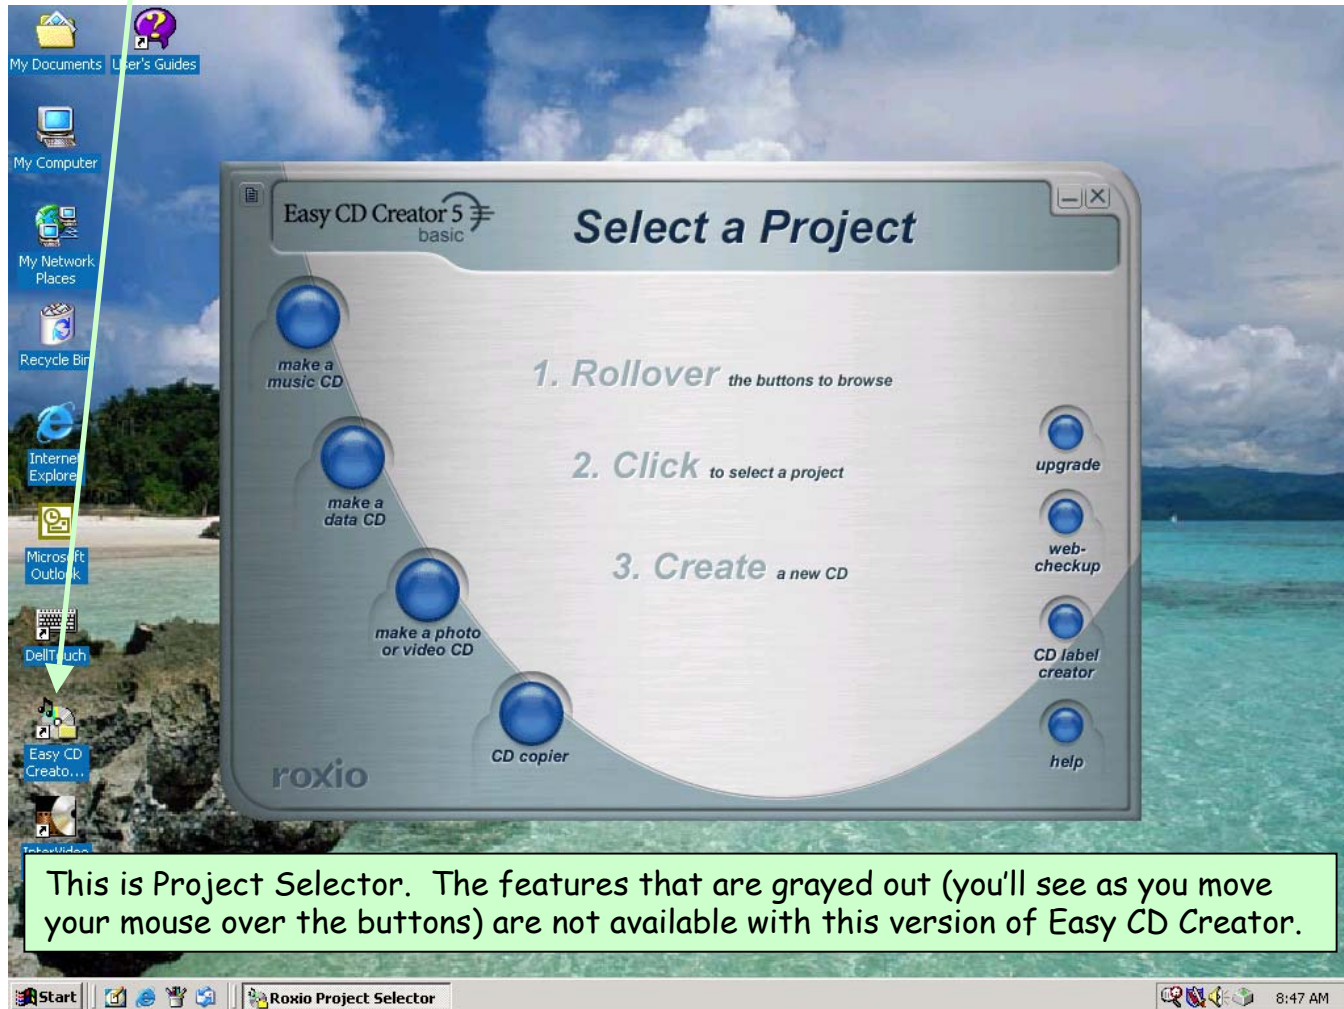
My Documents
U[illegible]er's Guides
My Computer
My Network Places
Recycle Bi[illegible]
Interne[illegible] Explore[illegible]
Micros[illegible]ft Outlo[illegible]k
DellT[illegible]uch
Easy CD Creato...

Easy CD Creator 5 basic

Select a Project

make a music CD
make a data CD
make a photo or video CD
CD copier

1. Rollover the buttons to browse
2. Click to select a project
3. Create a new CD

upgrade
web-checkup
CD label creator
help

roxio

This is Project Selector. The features that are grayed out (you'll see as you move your mouse over the buttons) are not available with this version of Easy CD Creator.

Start
Roxio Project Selector
8:47 AM